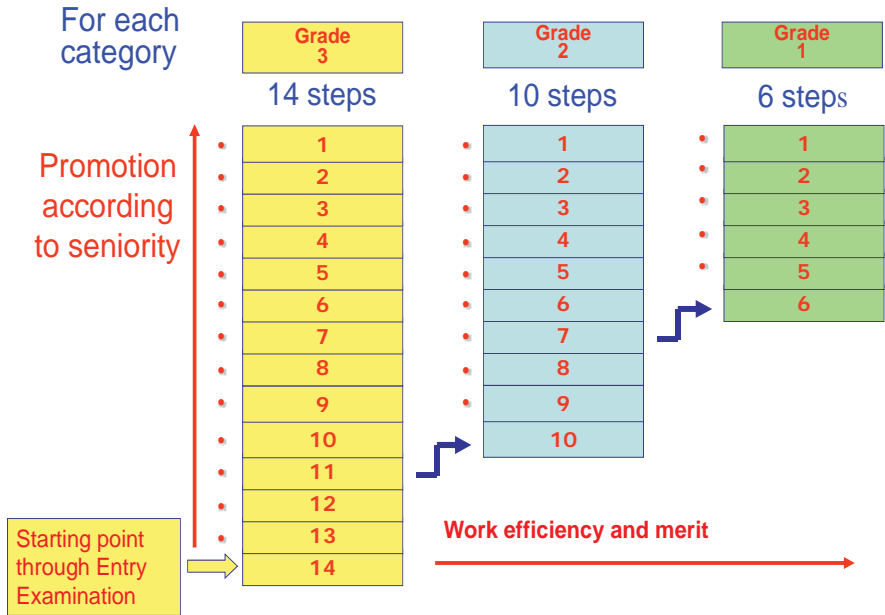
For each category

Grade 3

14 steps

| 1 |
|---|
| 2 |
| 3 |
| 4 |
| 5 |
| 6 |
| 7 |
| 8 |
| 9 |
| 10 |
| 11 |
| 12 |
| 13 |
| 14 |

Grade 2

10 steps

| 1 |
|---|
| 2 |
| 3 |
| 4 |
| 5 |
| 6 |
| 7 |
| 8 |
| 9 |
| 10 |

Grade 1

6 steps

| 1 |
|---|
| 2 |
| 3 |
| 4 |
| 5 |
| 6 |

Promotion according to seniority

Starting point through Entry Examination

Work efficiency and merit